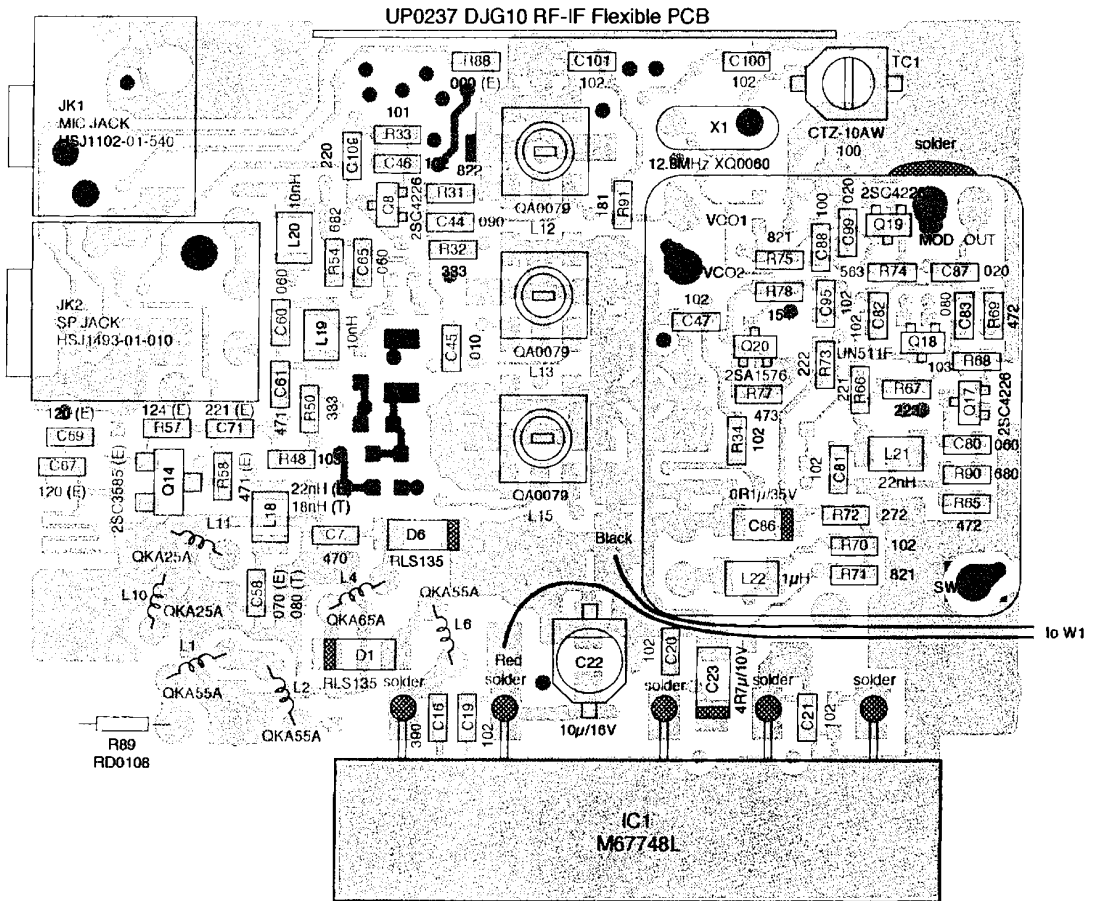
UP0237 DJG10 RF-IF Flexible PCB

JK1
MIC JACK
HSJ1102-01-540

R88
000 (E)
C101
102
C100
102
TC1
CTZ-10AW
100
X1
12.8MHz XQ0060
solder

101
R33
220
C106
C46
10
822
R31
C8
2SC4226
C44 090
R32
383
QA0079
L12
181
R91

VCO1
821
C88
100
C99
020
2SC4226
Q19
MOD OUT
R75
VCO2
R74
C87
020
563
R78
15
C95
102
C82
C83
R69
472
080
102
C47
Q20
2SA1576
R73
222
UN511F
Q18
R88
103
R77
R66
R67
Q17
2SC4226
223
473
R34
102
221
C80
060
C81
L21
22nH
R90
680
0R1$\mu$/35V
C86
R72
272
R65
472
R70
102
L22
1$\mu$H
R71
821
SW

L20
10nH
682
R54
C65
060

JK2
SP JACK
HSJ1493-01-010

060
C60
L19
10nH
C45
010
QA0079
L13

C61
471
R50
333
120 (E)
124 (E)
221 (E)
C69
R57
C71
C67
120 (E)
2SC3585 (E)
Q14
R58
471 (E)
R48
105
22nH (E)
18nH (T)
QA0079
L15
L11
L18
C7
470
D6
RLS135
Black
QKA25A
L10
QKA25A
C58
070 (E)
080 (T)
L4
QKA65A
QKA55A
L6
to W1
L1
QKA55A
D1
RLS135
Red
solder
C22
10$\mu$/16V
102
C20
C23
4R7$\mu$/10V
solder
solder
solder
L2
QKA55A
solder
390
C16
C19
102
C21
102
R89
RD0108

IC1
M67748L